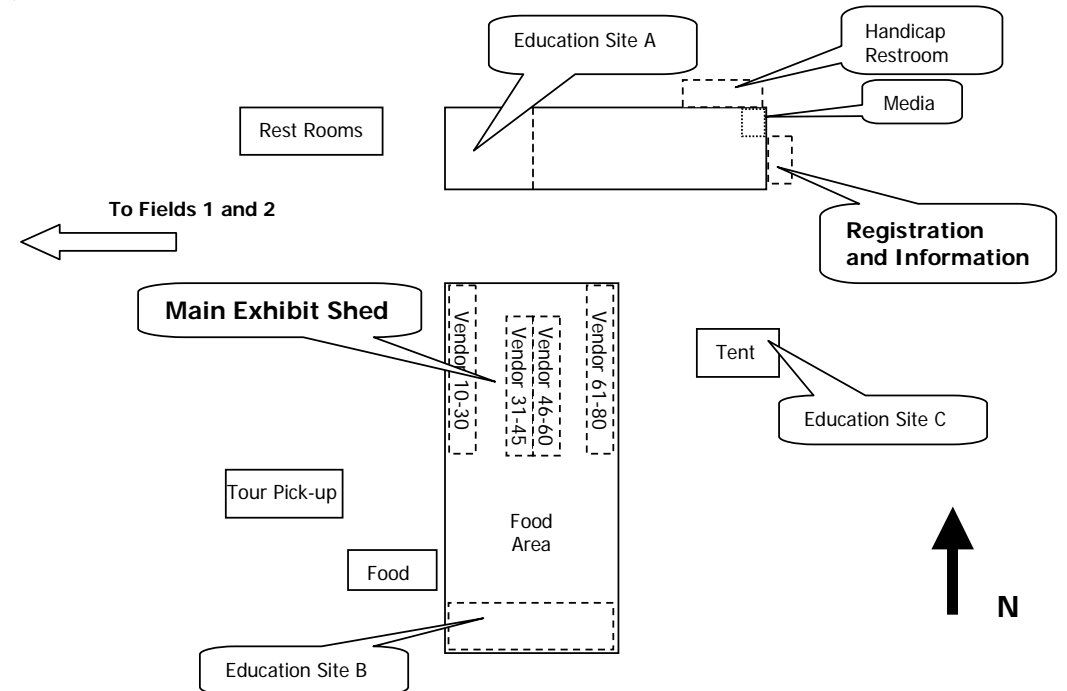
Education Site A

Handicap Restroom

Media

Rest Rooms

To Fields 1 and 2

Registration and Information

Main Exhibit Shed

Vendor 10-30

Vendor 31-45

Vendor 46-60

Vendor 61-80

Tent

Education Site C

Tour Pick-up

Food Area

Food

N

Education Site B